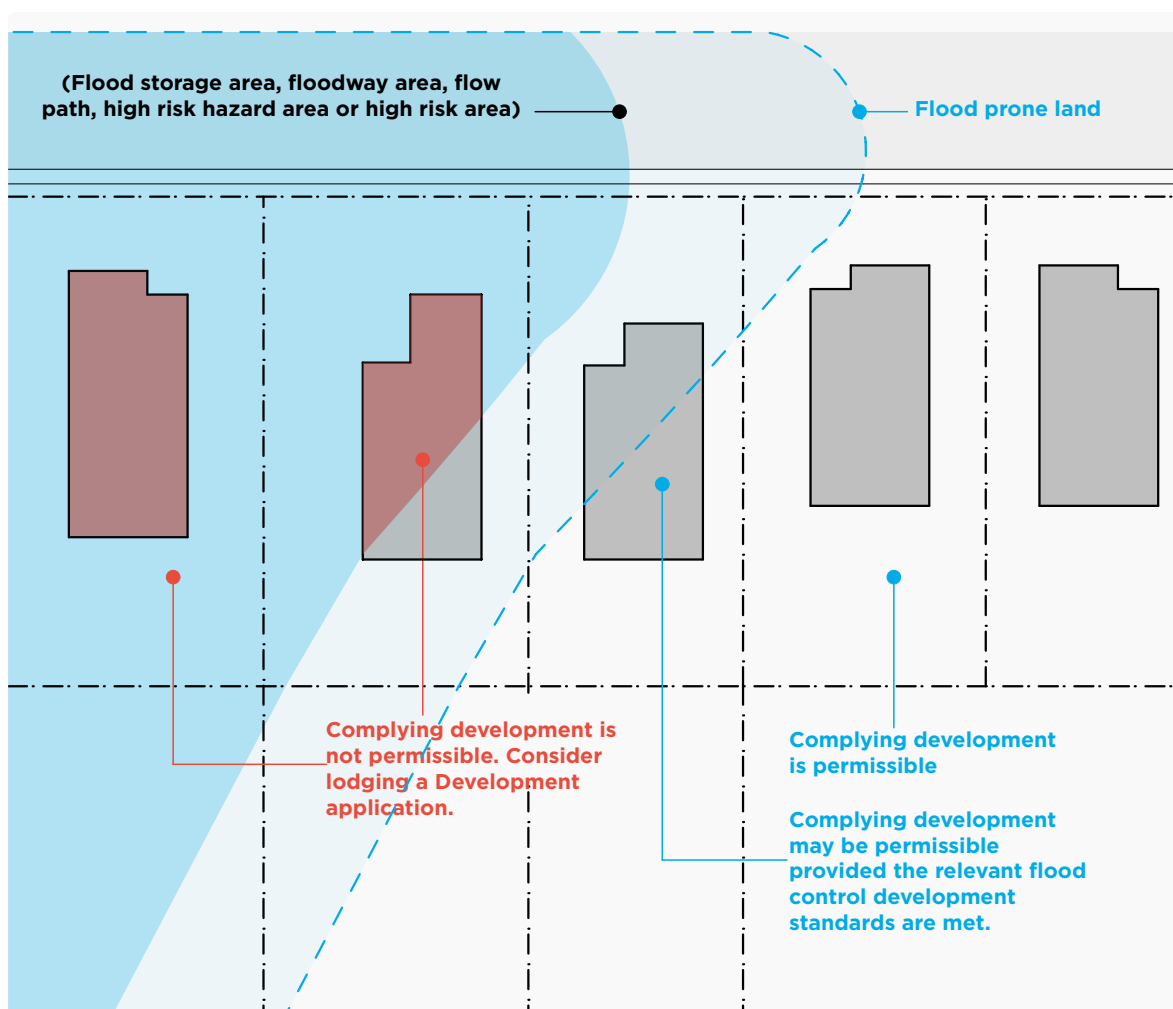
(Flood storage area, floodway area, flow path, high risk hazard area or high risk area)

Flood prone land

Complying development is not permissible. Consider lodging a Development application.

Complying development is permissible

Complying development may be permissible provided the relevant flood control development standards are met.